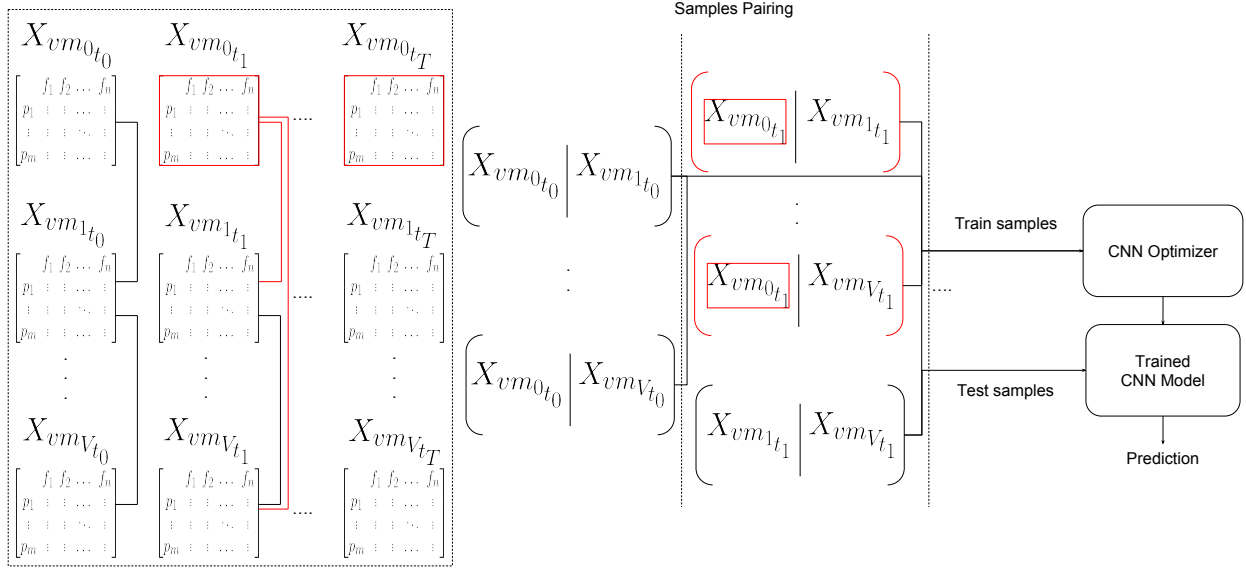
$X_{vm_{0_{t_0}}}$ $X_{vm_{0_{t_1}}}$ $X_{vm_{0_{t_T}}}$

$\begin{bmatrix} & f_1 & f_2 & \dots & f_n \\ p_1 & \vdots & \vdots & \dots & \vdots \\ \vdots & \vdots & \vdots & \ddots & \vdots \\ p_m & \vdots & \vdots & \dots & \vdots \end{bmatrix}$ $\begin{bmatrix} & f_1 & f_2 & \dots & f_n \\ p_1 & \vdots & \vdots & \dots & \vdots \\ \vdots & \vdots & \vdots & \ddots & \vdots \\ p_m & \vdots & \vdots & \dots & \vdots \end{bmatrix}$ .... $\begin{bmatrix} & f_1 & f_2 & \dots & f_n \\ p_1 & \vdots & \vdots & \dots & \vdots \\ \vdots & \vdots & \vdots & \ddots & \vdots \\ p_m & \vdots & \vdots & \dots & \vdots \end{bmatrix}$

$X_{vm_{1_{t_0}}}$ $X_{vm_{1_{t_1}}}$ $X_{vm_{1_{t_T}}}$

$\begin{bmatrix} & f_1 & f_2 & \dots & f_n \\ p_1 & \vdots & \vdots & \dots & \vdots \\ \vdots & \vdots & \vdots & \ddots & \vdots \\ p_m & \vdots & \vdots & \dots & \vdots \end{bmatrix}$ $\begin{bmatrix} & f_1 & f_2 & \dots & f_n \\ p_1 & \vdots & \vdots & \dots & \vdots \\ \vdots & \vdots & \vdots & \ddots & \vdots \\ p_m & \vdots & \vdots & \dots & \vdots \end{bmatrix}$ .... $\begin{bmatrix} & f_1 & f_2 & \dots & f_n \\ p_1 & \vdots & \vdots & \dots & \vdots \\ \vdots & \vdots & \vdots & \ddots & \vdots \\ p_m & \vdots & \vdots & \dots & \vdots \end{bmatrix}$

$X_{vm_{V_{t_0}}}$ $X_{vm_{V_{t_1}}}$ $X_{vm_{V_{t_T}}}$

$\begin{bmatrix} & f_1 & f_2 & \dots & f_n \\ p_1 & \vdots & \vdots & \dots & \vdots \\ \vdots & \vdots & \vdots & \ddots & \vdots \\ p_m & \vdots & \vdots & \dots & \vdots \end{bmatrix}$ $\begin{bmatrix} & f_1 & f_2 & \dots & f_n \\ p_1 & \vdots & \vdots & \dots & \vdots \\ \vdots & \vdots & \vdots & \ddots & \vdots \\ p_m & \vdots & \vdots & \dots & \vdots \end{bmatrix}$ .... $\begin{bmatrix} & f_1 & f_2 & \dots & f_n \\ p_1 & \vdots & \vdots & \dots & \vdots \\ \vdots & \vdots & \vdots & \ddots & \vdots \\ p_m & \vdots & \vdots & \dots & \vdots \end{bmatrix}$

$\left(X_{vm_{0_{t_0}}} \middle| X_{vm_{1_{t_0}}}\right)$

$\left(X_{vm_{0_{t_0}}} \middle| X_{vm_{V_{t_0}}}\right)$

Samples Pairing

$\left(X_{vm_{0_{t_1}}} \middle| X_{vm_{1_{t_1}}}\right)$

$\left(X_{vm_{0_{t_1}}} \middle| X_{vm_{V_{t_1}}}\right)$

$\left(X_{vm_{1_{t_1}}} \middle| X_{vm_{V_{t_1}}}\right)$

....

Train samples

Test samples

CNN Optimizer

Trained CNN Model

Prediction